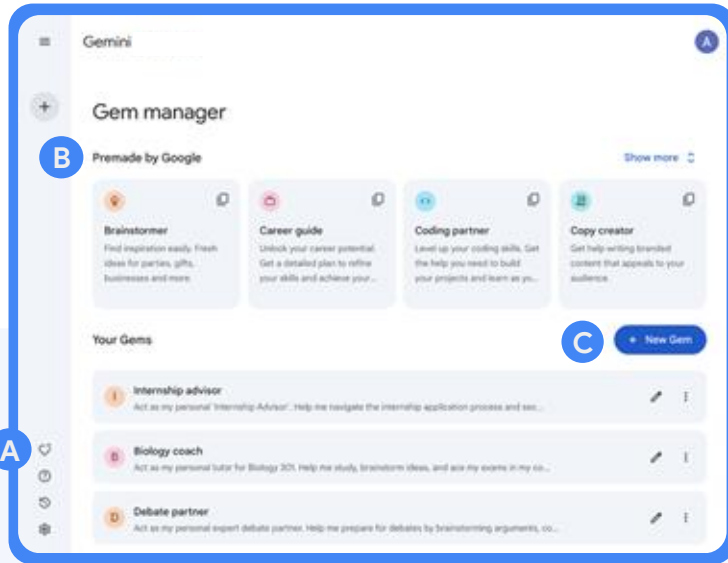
Gemini

A

Gem manager

B

Premade by Google

Show more

Brainstormer
Find inspiration easily. Fresh ideas for parties, gifts, businesses and more.

Career guide
Unlock your career potential. Get a detailed plan to refine your skills and achieve your...

Coding partner
Level up your coding skills. Get the help you need to build your projects and learn as y...

Copy creator
Get help writing branded content that appeals to your audience.

Your Gems

C

+ New Gem

I
Internship advisor
Act as my personal 'Internship Advisor'. Help me navigate the internship application process and sec...

A

B
Biology coach
Act as my personal tutor for Biology 301. Help me study, brainstorm ideas, and ace my exams in my co...

D
Debate partner
Act as my personal expert debate partner. Help me prepare for debates by brainstorming arguments, co...